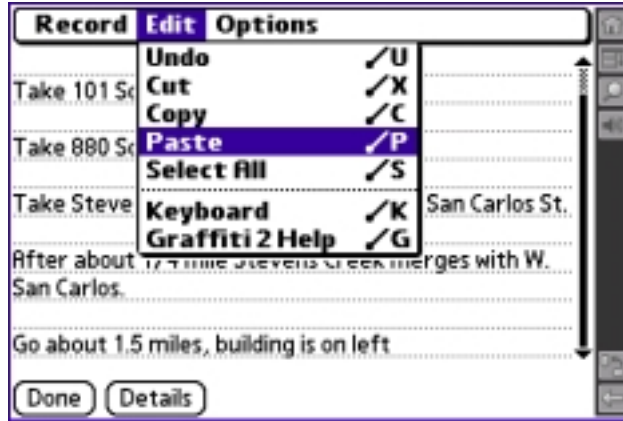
Record Edit Options

Undo ✓U
Cut ✓X
Copy ✓C
Paste ✓P
Select All ✓S
Keyboard ✓K
Graffiti 2 Help ✓G

Take 101 So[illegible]

Take 880 So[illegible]

Take Steve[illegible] San Carlos St.

After about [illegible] mile Stevens Creek merges with W. San Carlos.

Go about 1.5 miles, building is on left

Done Details